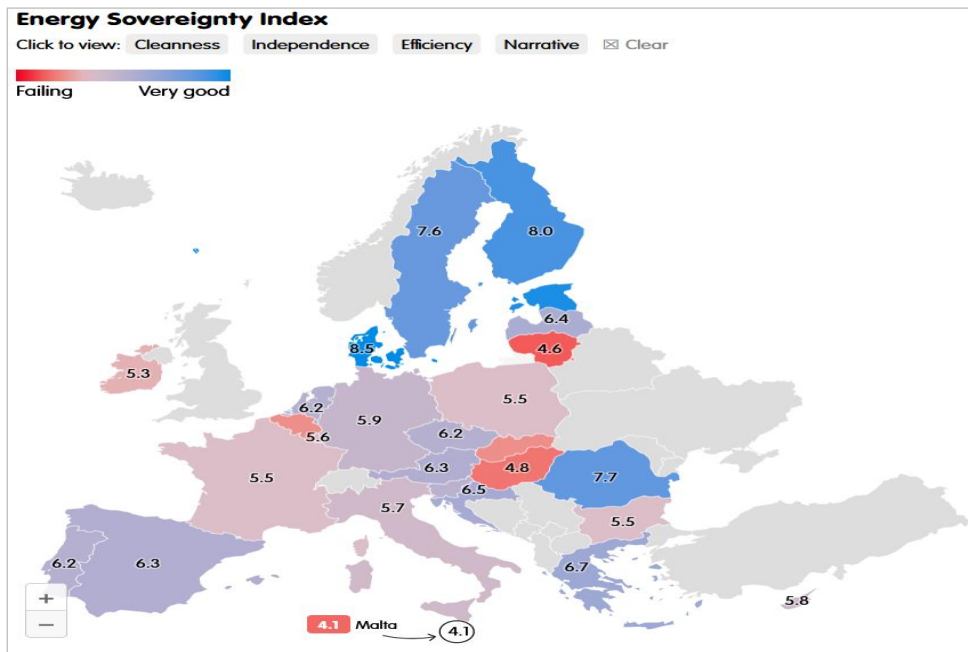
Energy Sovereignty Index
Click to view: Cleanness Independence Efficiency Narrative ⊠ Clear

Failing Very good

7.6
8.0
6.4
8.5
4.6
5.3
6.2
5.5
5.6
5.9
6.2
4.8
6.3
7.7
5.5
6.5
5.7
5.5
6.2
6.3
6.7
5.8
+
−
4.1 Malta
4.1